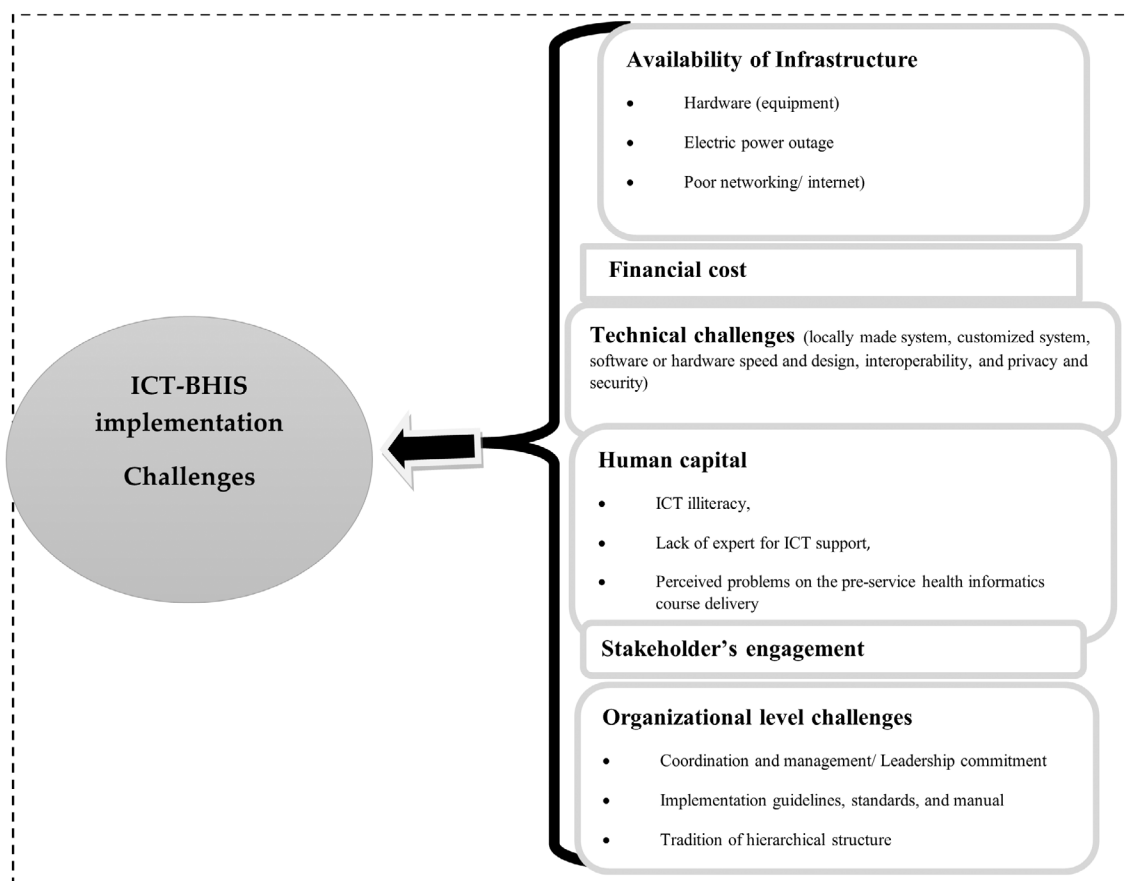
ICT-BHIS implementation Challenges

Availability of Infrastructure

- Hardware (equipment)
- Electric power outage
- Poor networking/ internet)

Financial cost

Technical challenges (locally made system, customized system, software or hardware speed and design, interoperability, and privacy and security)

Human capital

- ICT illiteracy,
- Lack of expert for ICT support,
- Perceived problems on the pre-service health informatics course delivery

Stakeholder's engagement

Organizational level challenges

- Coordination and management/ Leadership commitment
- Implementation guidelines, standards, and manual
- Tradition of hierarchical structure